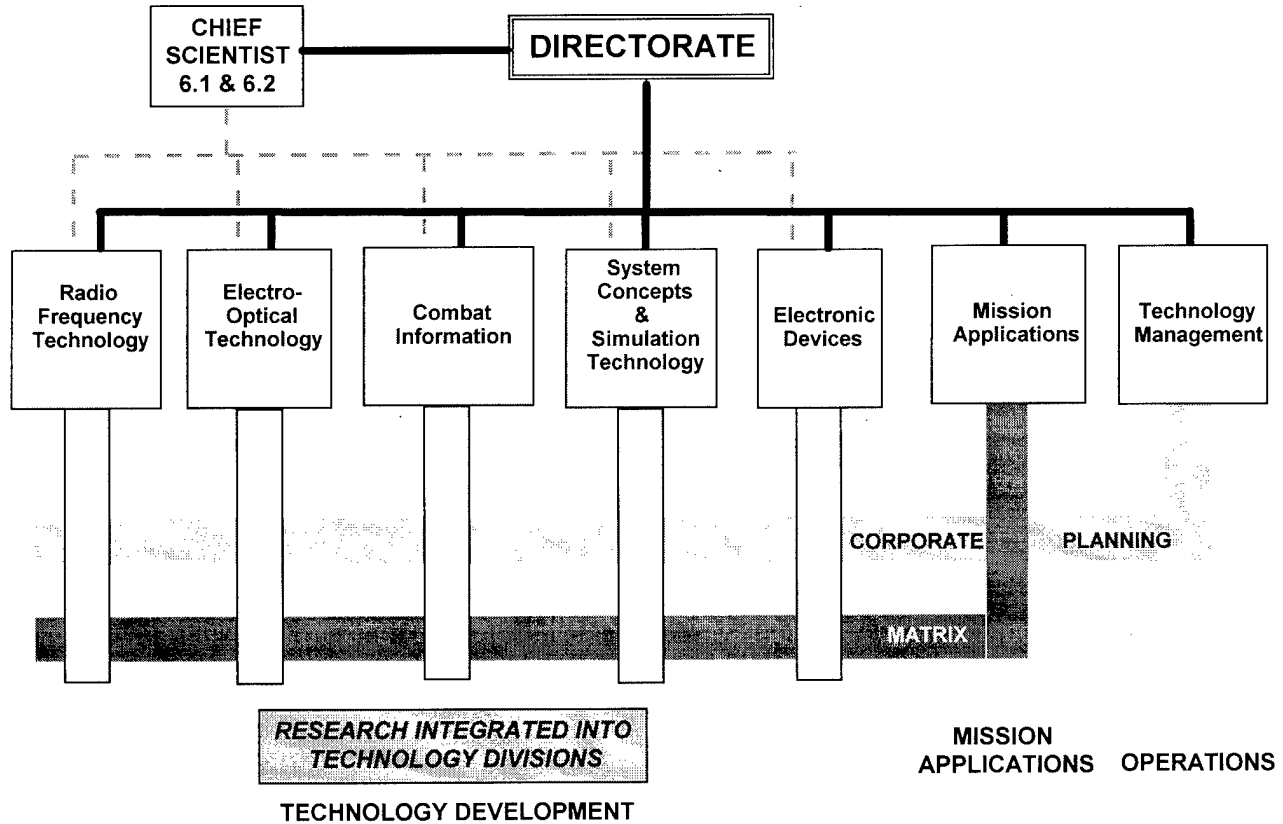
CHIEF SCIENTIST 6.1 & 6.2

DIRECTORATE

Radio Frequency Technology

Electro-Optical Technology

Combat Information

System Concepts & Simulation Technology

Electronic Devices

Mission Applications

Technology Management

CORPORATE

PLANNING

MATRIX

RESEARCH INTEGRATED INTO TECHNOLOGY DIVISIONS

TECHNOLOGY DEVELOPMENT

MISSION APPLICATIONS

OPERATIONS